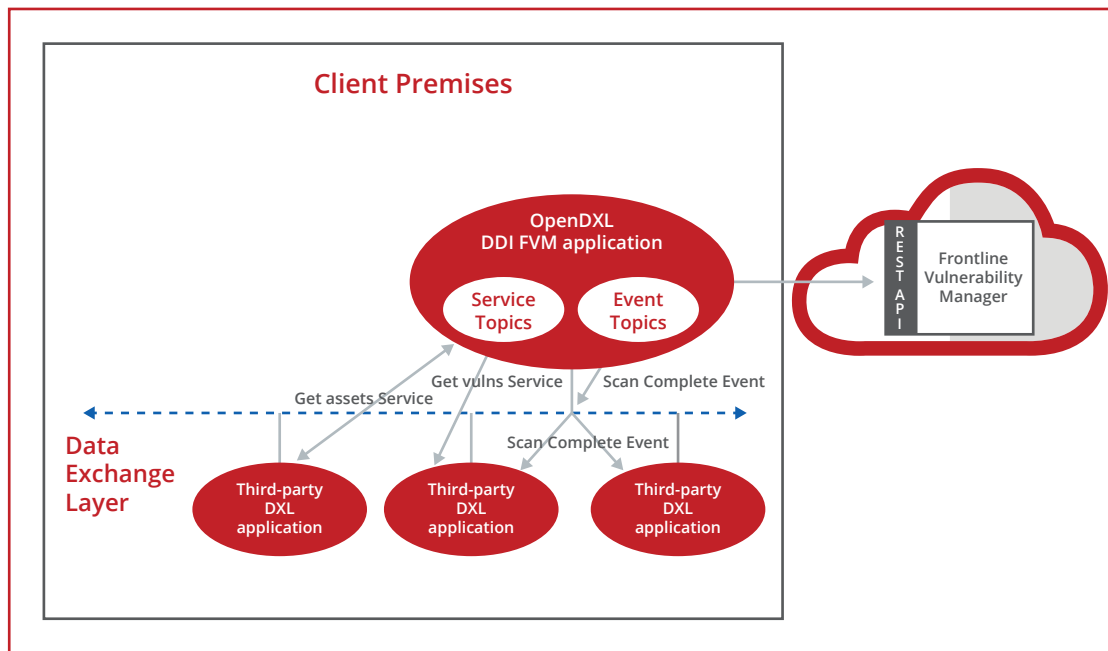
Client Premises

OpenDXL
DDI FVM application

Service Topics

Event Topics

REST API

Frontline Vulnerability Manager

Get assets Service

Get vulns Service

Scan Complete Event

Scan Complete Event

Data Exchange Layer

Third-party DXL application

Third-party DXL application

Third-party DXL application